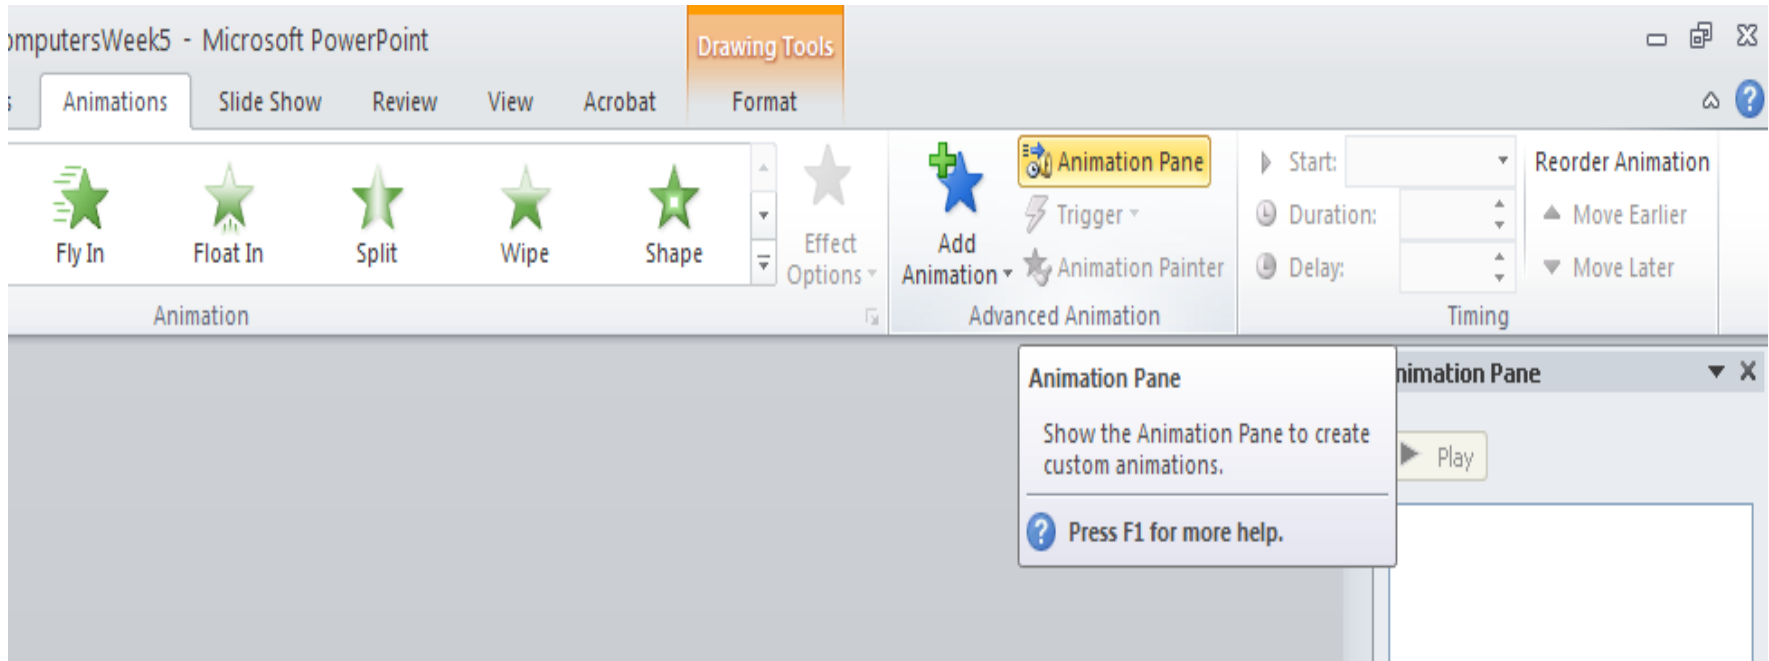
omputersWeek5 - Microsoft PowerPoint

Drawing Tools

Animations Slide Show Review View Acrobat Format

Fly In Float In Split Wipe Shape

Effect Options

Animation

Add Animation

Animation Pane

Trigger

Animation Painter

Advanced Animation

Start:

Duration:

Delay:

Timing

Reorder Animation

Move Earlier

Move Later

Animation Pane

Show the Animation Pane to create custom animations.

Press F1 for more help.

nimation Pane

Play